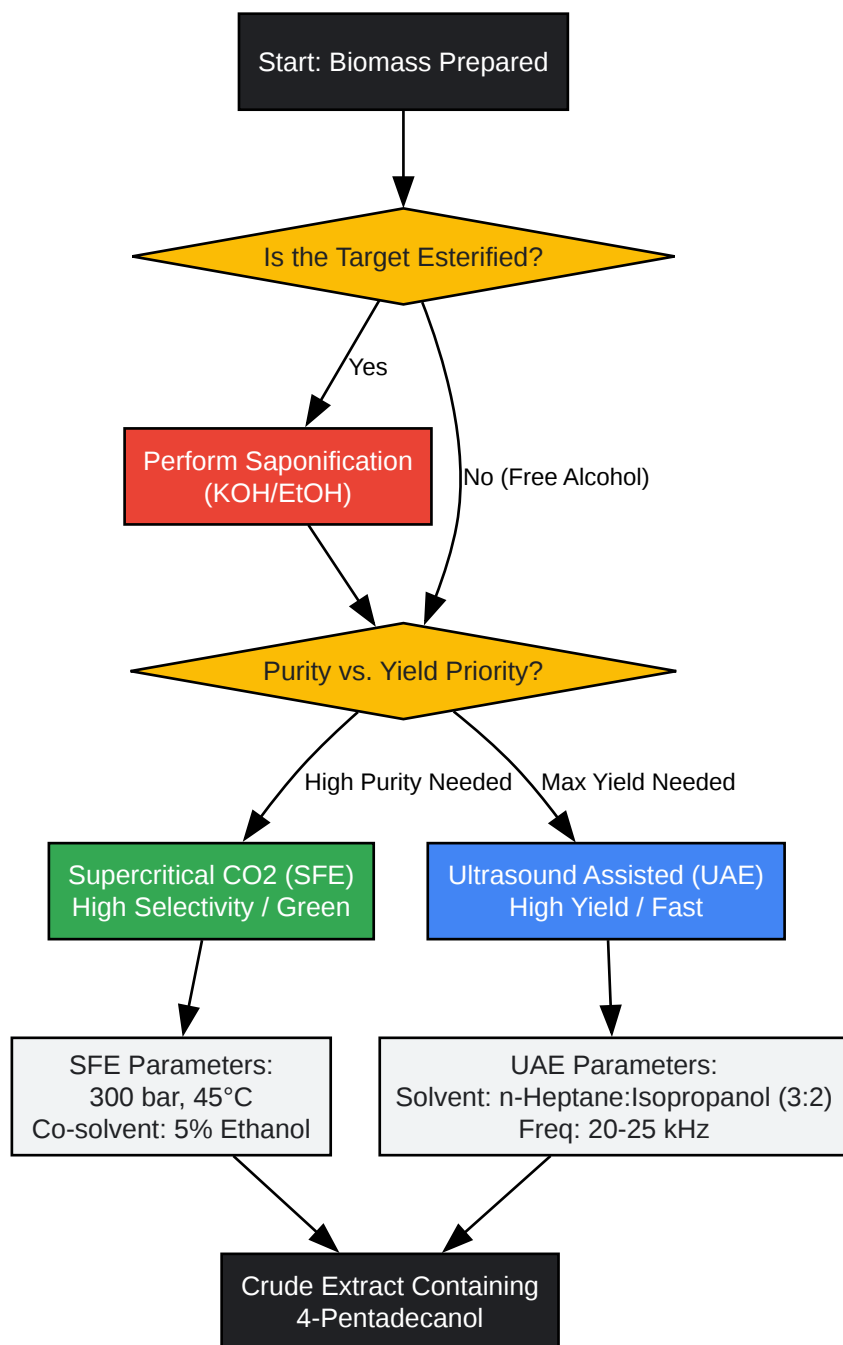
Start: Biomass Prepared

Is the Target Esterified?

Yes

No (Free Alcohol)

Perform Saponification (KOH/EtOH)

Purity vs. Yield Priority?

High Purity Needed

Max Yield Needed

Supercritical CO2 (SFE) High Selectivity / Green

Ultrasound Assisted (UAE) High Yield / Fast

SFE Parameters: 300 bar, 45°C Co-solvent: 5% Ethanol

UAE Parameters: Solvent: n-Heptane:Isopropanol (3:2) Freq: 20-25 kHz

Crude Extract Containing 4-Pentadecanol